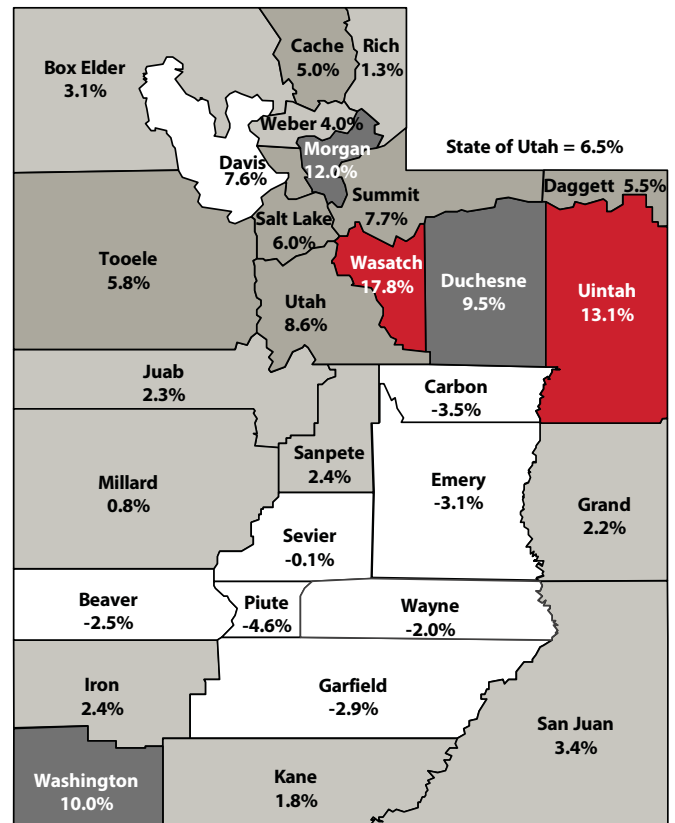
Cache
5.0%

Rich
1.3%

Box Elder
3.1%

Weber 4.0%

Morgan
12.0%

Davis
7.6%

State of Utah = 6.5%

Summit
7.7%

Daggett 5.5%

Salt Lake
6.0%

Tooele
5.8%

Wasatch
17.8%

Duchesne
9.5%

Uintah
13.1%

Utah
8.6%

Juab
2.3%

Carbon
-3.5%

Sanpete
2.4%

Millard
0.8%

Emery
-3.1%

Grand
2.2%

Sevier
-0.1%

Beaver
-2.5%

Piute
-4.6%

Wayne
-2.0%

Iron
2.4%

Garfield
-2.9%

San Juan
3.4%

Washington
10.0%

Kane
1.8%